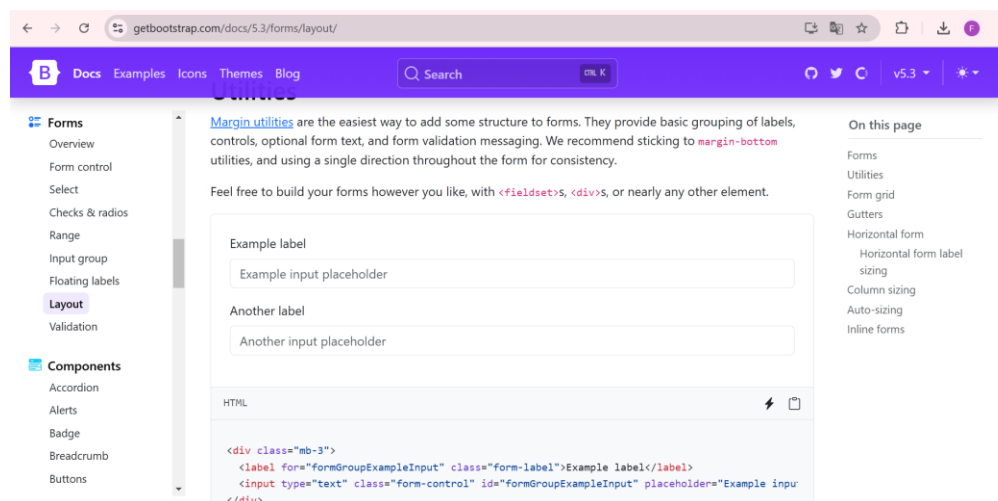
getbootstrap.com/docs/5.3/forms/layout/

B Docs Examples Icons Themes Blog

Search CTRL K

v5.3

Forms
Overview
Form control
Select
Checks & radios
Range
Input group
Floating labels
Layout
Validation

Components
Accordion
Alerts
Badge
Breadcrumb
Buttons

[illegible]

Margin utilities are the easiest way to add some structure to forms. They provide basic grouping of labels, controls, optional form text, and form validation messaging. We recommend sticking to margin-bottom utilities, and using a single direction throughout the form for consistency.

Feel free to build your forms however you like, with <fieldset>s, <div>s, or nearly any other element.

Example label

Example input placeholder

Another label

Another input placeholder

HTML

<div class="mb-3">
  <label for="formGroupExampleInput" class="form-label">Example label</label>
  <input type="text" class="form-control" id="formGroupExampleInput" placeholder="Example inpu

On this page
Forms
Utilities
Form grid
Gutters
Horizontal form
Horizontal form label sizing
Column sizing
Auto-sizing
Inline forms